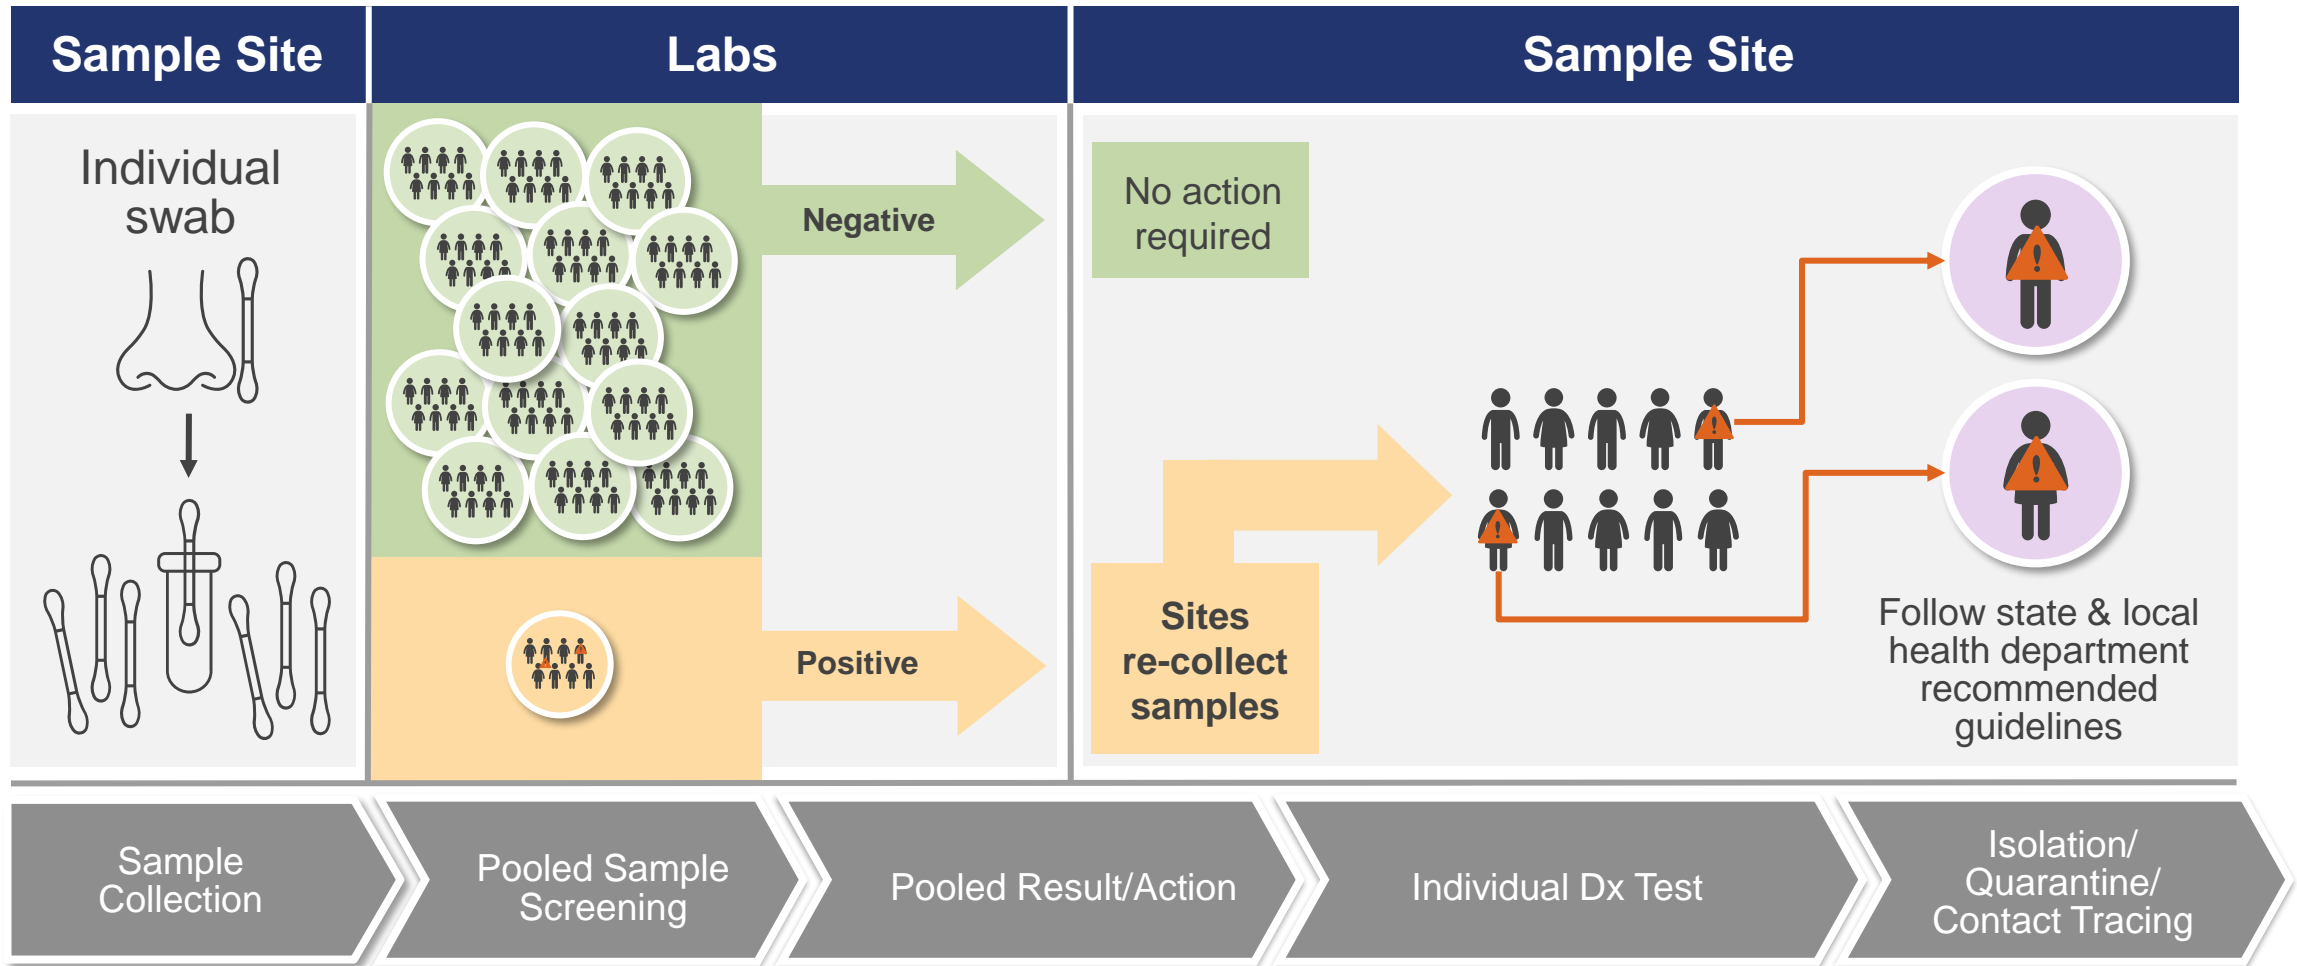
Sample Site

Labs

Sample Site

Individual swab

Negative

No action required

Positive

Sites re-collect samples

Follow state & local health department recommended guidelines

Sample Collection

Pooled Sample Screening

Pooled Result/Action

Individual Dx Test

Isolation/ Quarantine/ Contact Tracing